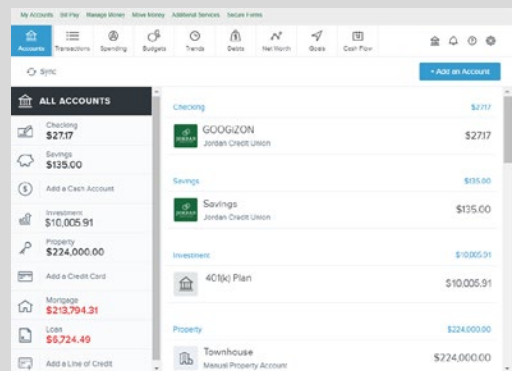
My Accounts Bill Pay Manage Money Move Money Additional Services Secure Forms

Accounts Transactions Spending Budgets Trends Debts Net Worth Goals Cash Flow

Sync

+ Add an Account

ALL ACCOUNTS

Checking
$27.17

Savings
$135.00

Add a Cash Account

Investment
$10,005.91

Property
$224,000.00

Add a Credit Card

Mortgage
$213,794.31

Loan
$6,724.49

Add a Line of Credit

Checking $27.17

GOOGIZON
Jordan Credit Union
$27.17

Savings $135.00

Savings
Jordan Credit Union
$135.00

Investment $10,005.91

401(k) Plan
$10,005.91

Property $224,000.00

Townhouse
Manual Property Account
$224,000.00